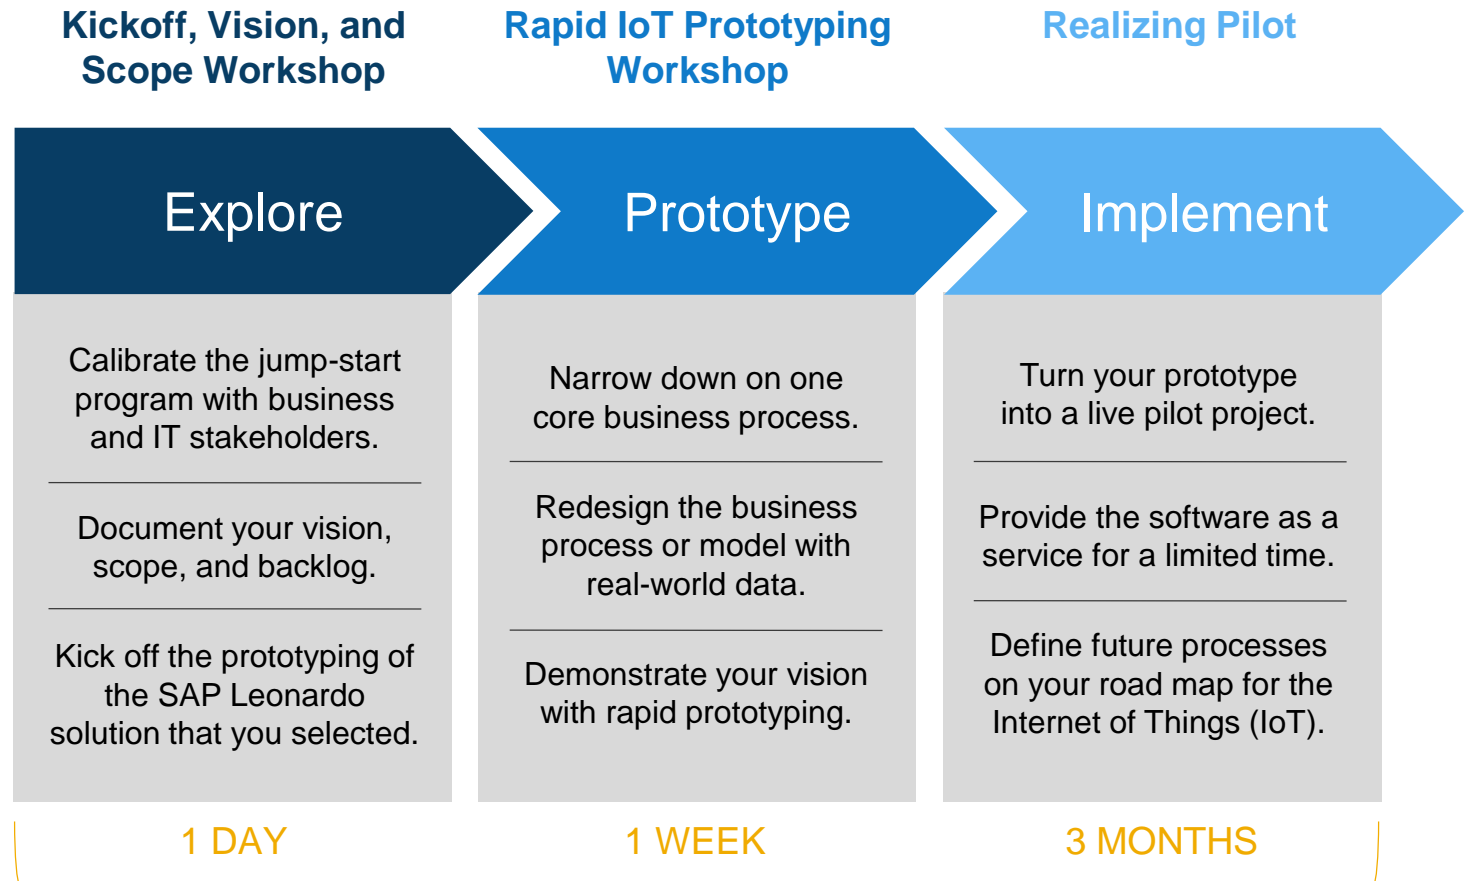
Kickoff, Vision, and Scope Workshop

Explore

Calibrate the jump-start program with business and IT stakeholders.

Document your vision, scope, and backlog.

Kick off the prototyping of the SAP Leonardo solution that you selected.

1 DAY

Rapid IoT Prototyping Workshop

Prototype

Narrow down on one core business process.

Redesign the business process or model with real-world data.

Demonstrate your vision with rapid prototyping.

1 WEEK

Realizing Pilot

Implement

Turn your prototype into a live pilot project.

Provide the software as a service for a limited time.

Define future processes on your road map for the Internet of Things (IoT).

3 MONTHS